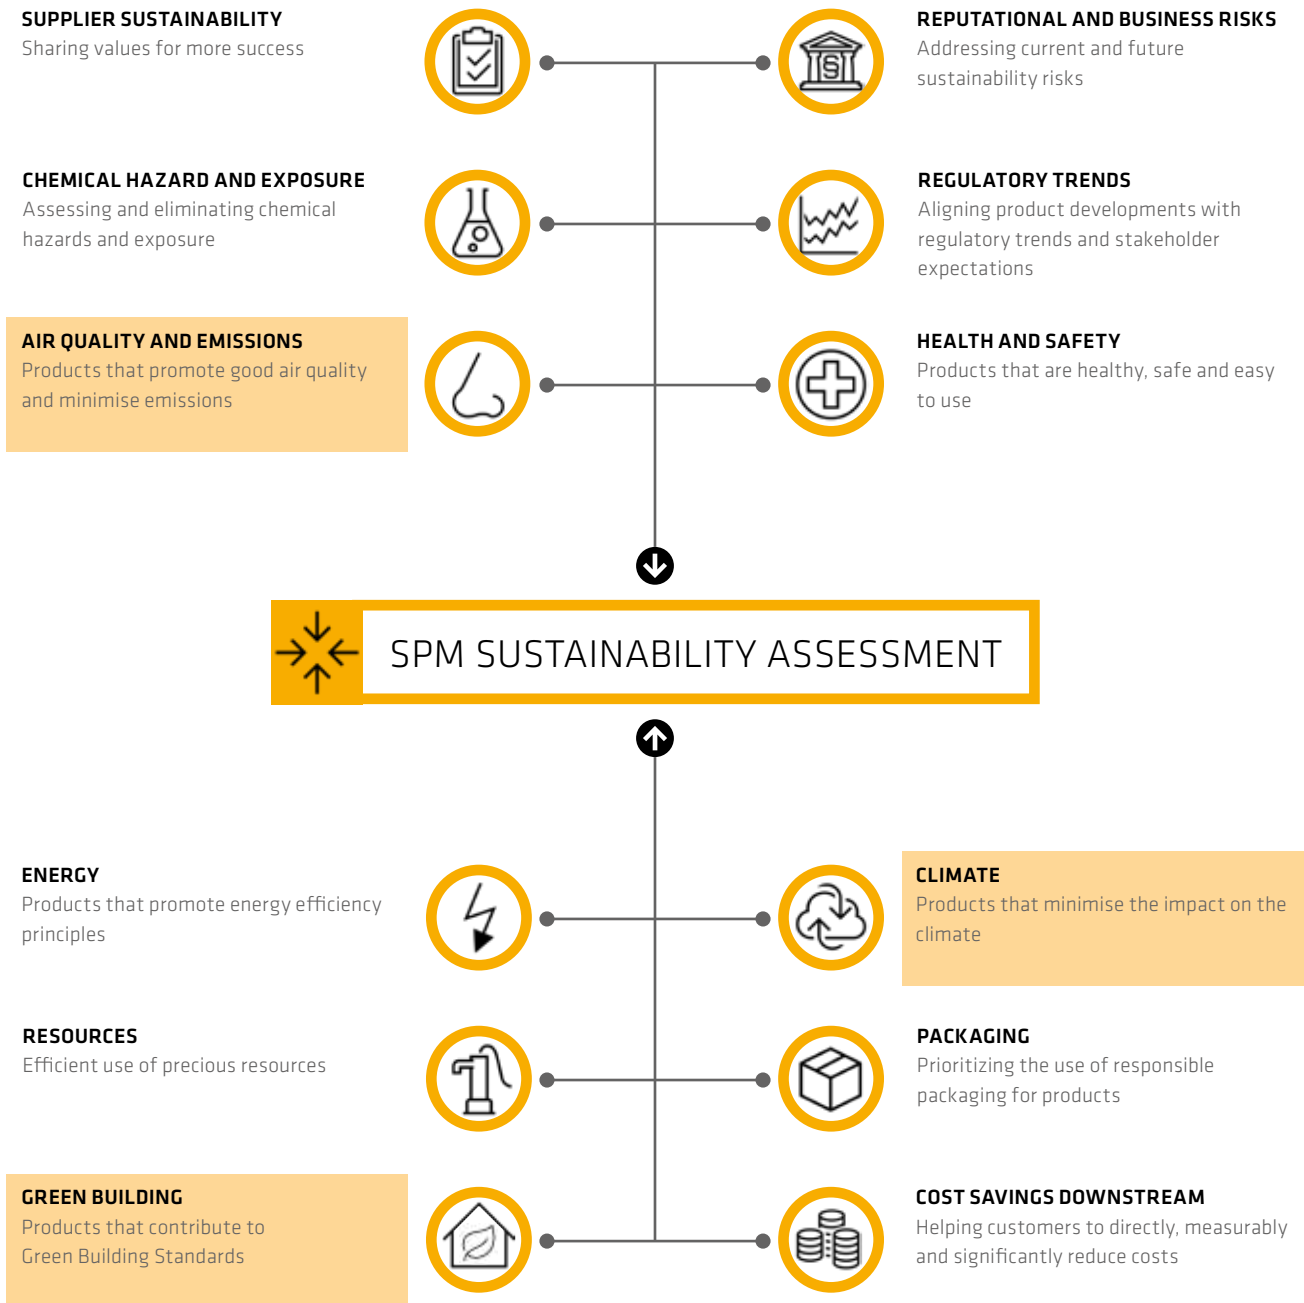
SUPPLIER SUSTAINABILITY
Sharing values for more success

REPUTATIONAL AND BUSINESS RISKS
Addressing current and future sustainability risks

CHEMICAL HAZARD AND EXPOSURE
Assessing and eliminating chemical hazards and exposure

REGULATORY TRENDS
Aligning product developments with regulatory trends and stakeholder expectations

AIR QUALITY AND EMISSIONS
Products that promote good air quality and minimise emissions

HEALTH AND SAFETY
Products that are healthy, safe and easy to use

SPM SUSTAINABILITY ASSESSMENT

ENERGY
Products that promote energy efficiency principles

CLIMATE
Products that minimise the impact on the climate

RESOURCES
Efficient use of precious resources

PACKAGING
Prioritizing the use of responsible packaging for products

GREEN BUILDING
Products that contribute to Green Building Standards

COST SAVINGS DOWNSTREAM
Helping customers to directly, measurably and significantly reduce costs